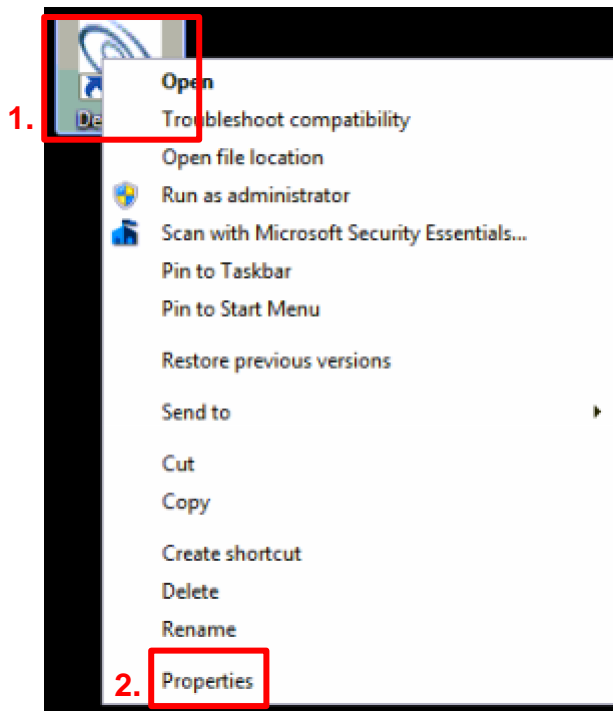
1.

De

Open
Troubleshoot compatibility
Open file location
Run as administrator
Scan with Microsoft Security Essentials...
Pin to Taskbar
Pin to Start Menu

Restore previous versions

Send to

Cut
Copy

Create shortcut
Delete
Rename

2. Properties